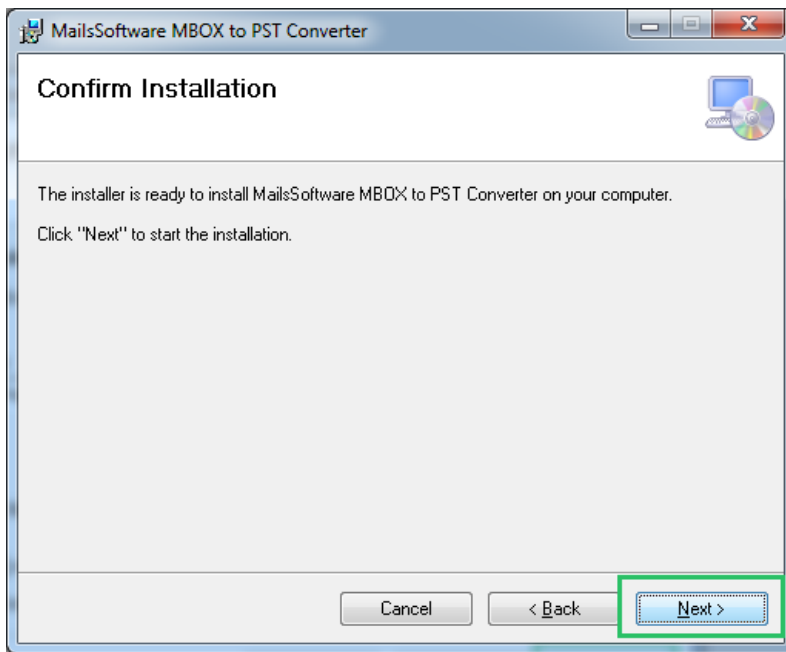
MailsSoftware MBOX to PST Converter

Confirm Installation

The installer is ready to install MailsSoftware MBOX to PST Converter on your computer.

Click "Next" to start the installation.

Cancel

< Back

Next >